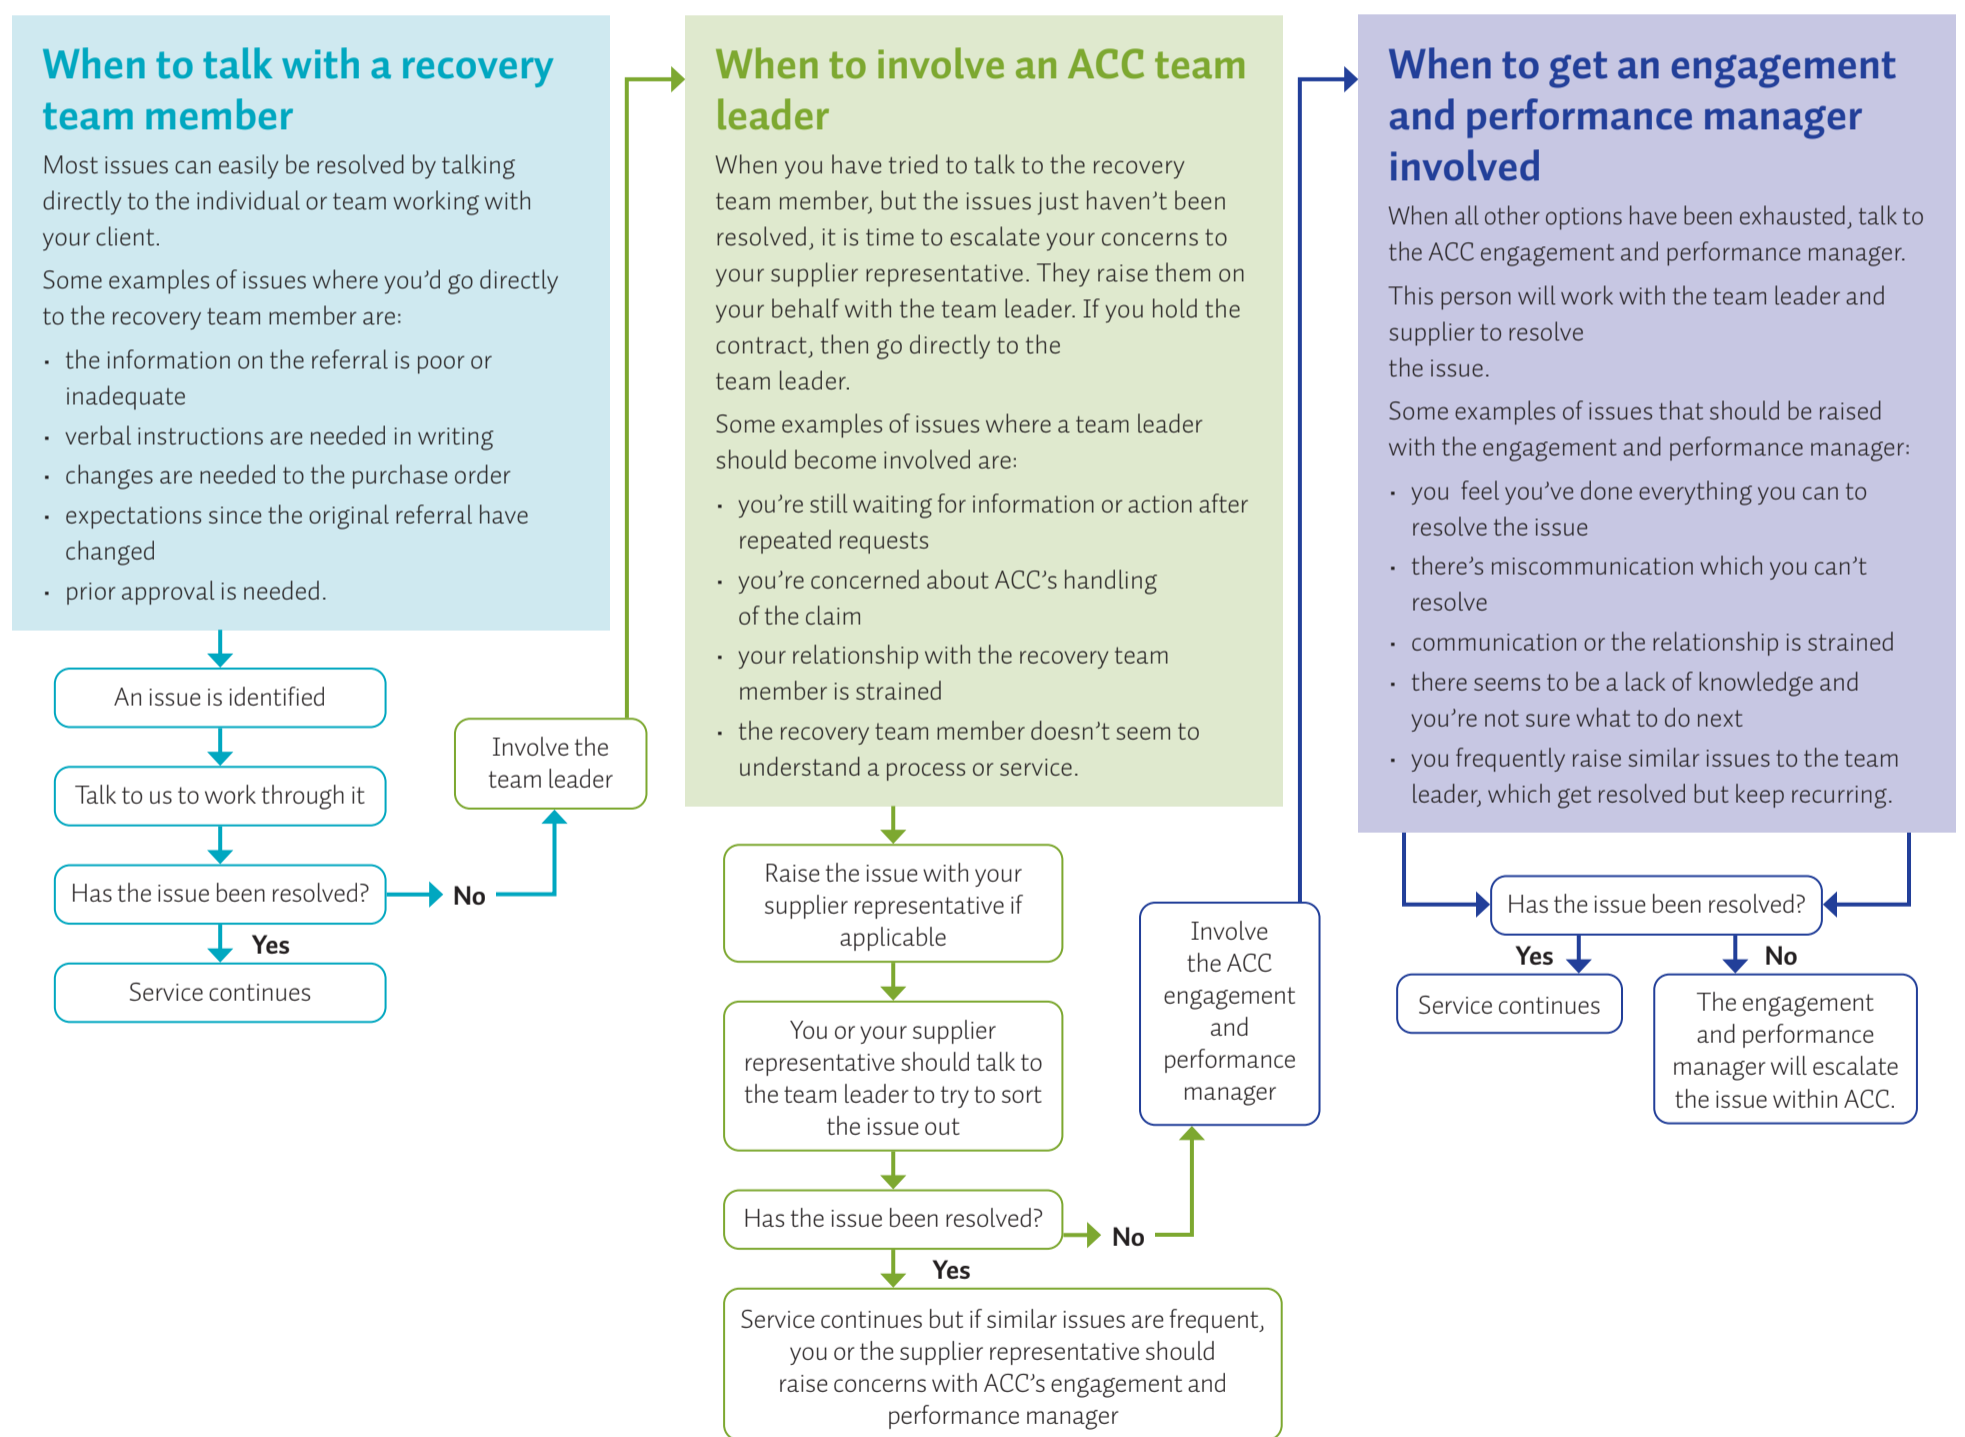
When to talk with a recovery team member

Most issues can easily be resolved by talking directly to the individual or team working with your client.

Some examples of issues where you'd go directly to the recovery team member are:

- the information on the referral is poor or inadequate
- verbal instructions are needed in writing
- changes are needed to the purchase order
- expectations since the original referral have changed
- prior approval is needed.

An issue is identified

Talk to us to work through it

Has the issue been resolved?

No

Involve the team leader

Yes

Service continues

When to involve an ACC team leader

When you have tried to talk to the recovery team member, but the issues just haven't been resolved, it is time to escalate your concerns to your supplier representative. They raise them on your behalf with the team leader. If you hold the contract, then go directly to the team leader.

Some examples of issues where a team leader should become involved are:

- you're still waiting for information or action after repeated requests
- you're concerned about ACC's handling of the claim
- your relationship with the recovery team member is strained
- the recovery team member doesn't seem to understand a process or service.

Raise the issue with your supplier representative if applicable

You or your supplier representative should talk to the team leader to try to sort the issue out

Has the issue been resolved?

No

Involve the ACC engagement and performance manager

Yes

Service continues but if similar issues are frequent, you or the supplier representative should raise concerns with ACC's engagement and performance manager

When to get an engagement and performance manager involved

When all other options have been exhausted, talk to the ACC engagement and performance manager.

This person will work with the team leader and supplier to resolve the issue.

Some examples of issues that should be raised with the engagement and performance manager:

- you feel you've done everything you can to resolve the issue
- there's miscommunication which you can't resolve
- communication or the relationship is strained
- there seems to be a lack of knowledge and you're not sure what to do next
- you frequently raise similar issues to the team leader, which get resolved but keep recurring.

Has the issue been resolved?

Yes

Service continues

No

The engagement and performance manager will escalate the issue within ACC.